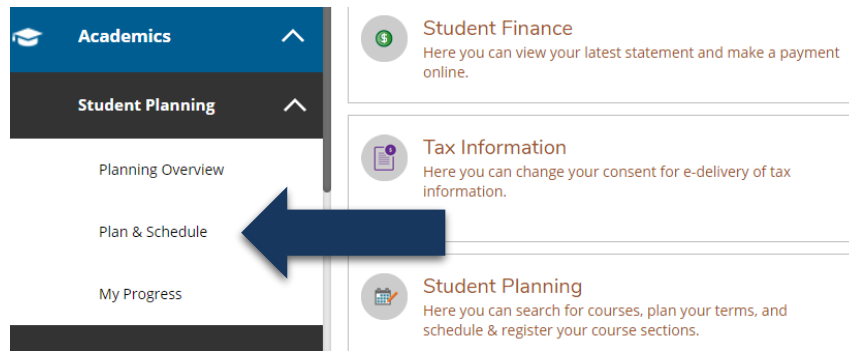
Academics

Student Planning

Planning Overview

Plan & Schedule

My Progress

Student Finance
Here you can view your latest statement and make a payment online.

Tax Information
Here you can change your consent for e-delivery of tax information.

Student Planning
Here you can search for courses, plan your terms, and schedule & register your course sections.